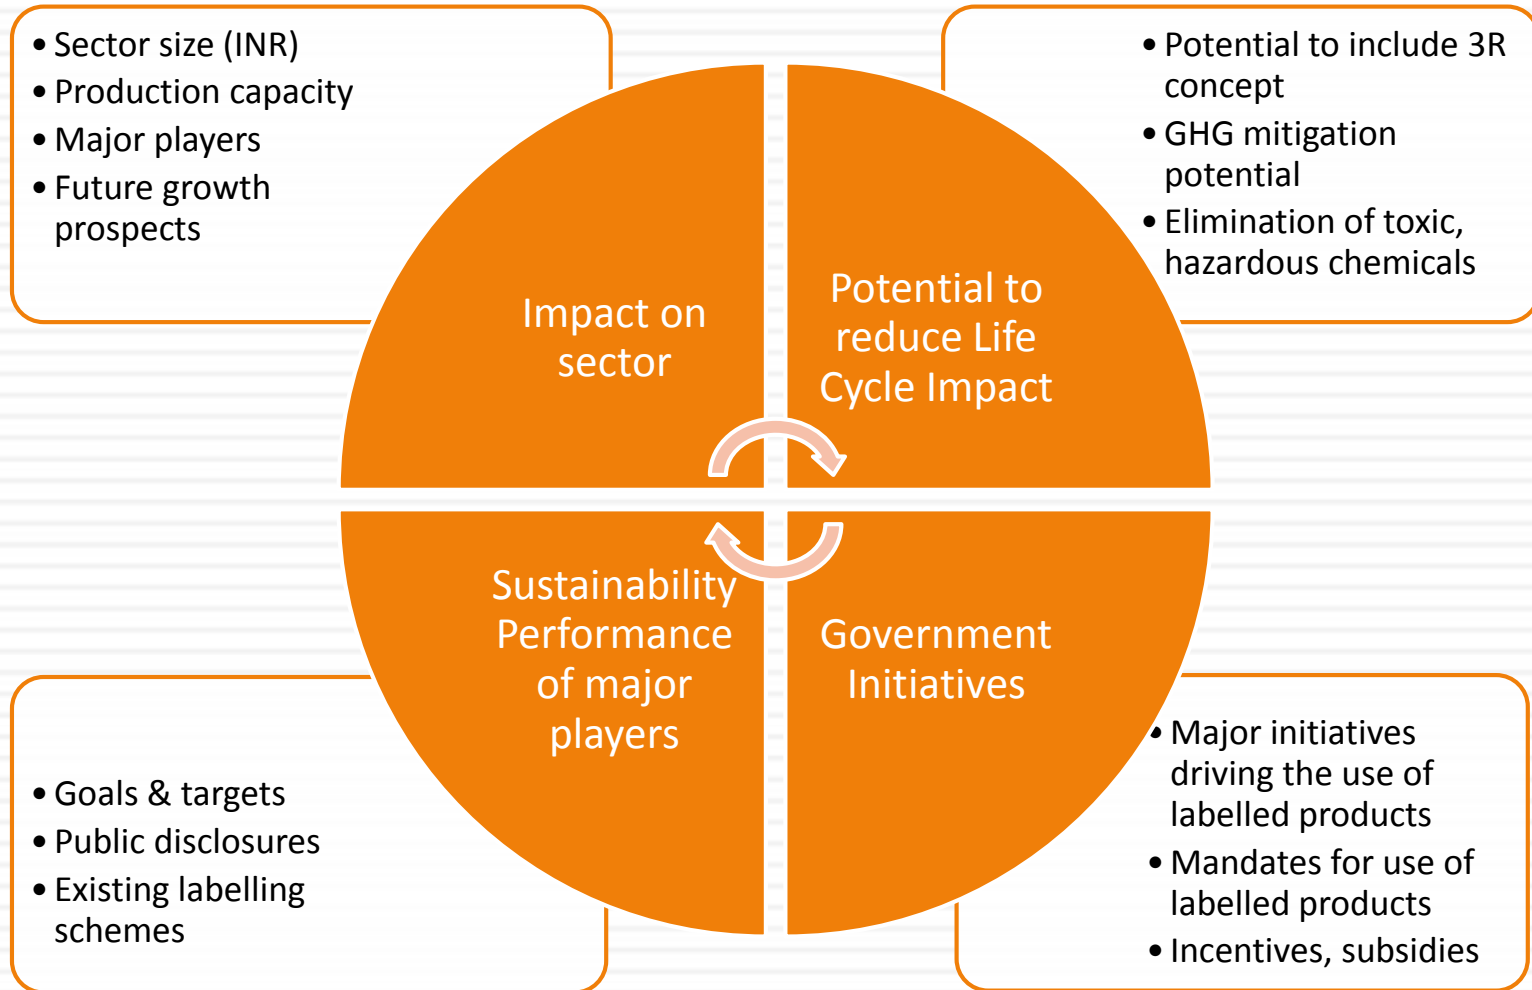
- Sector size (INR)
- Production capacity
- Major players
- Future growth prospects

- Potential to include 3R concept
- GHG mitigation potential
- Elimination of toxic, hazardous chemicals

Impact on sector

Potential to reduce Life Cycle Impact

Sustainability Performance of major players

Government Initiatives

- Goals & targets
- Public disclosures
- Existing labelling schemes

- Major initiatives driving the use of labelled products
- Mandates for use of labelled products
- Incentives, subsidies